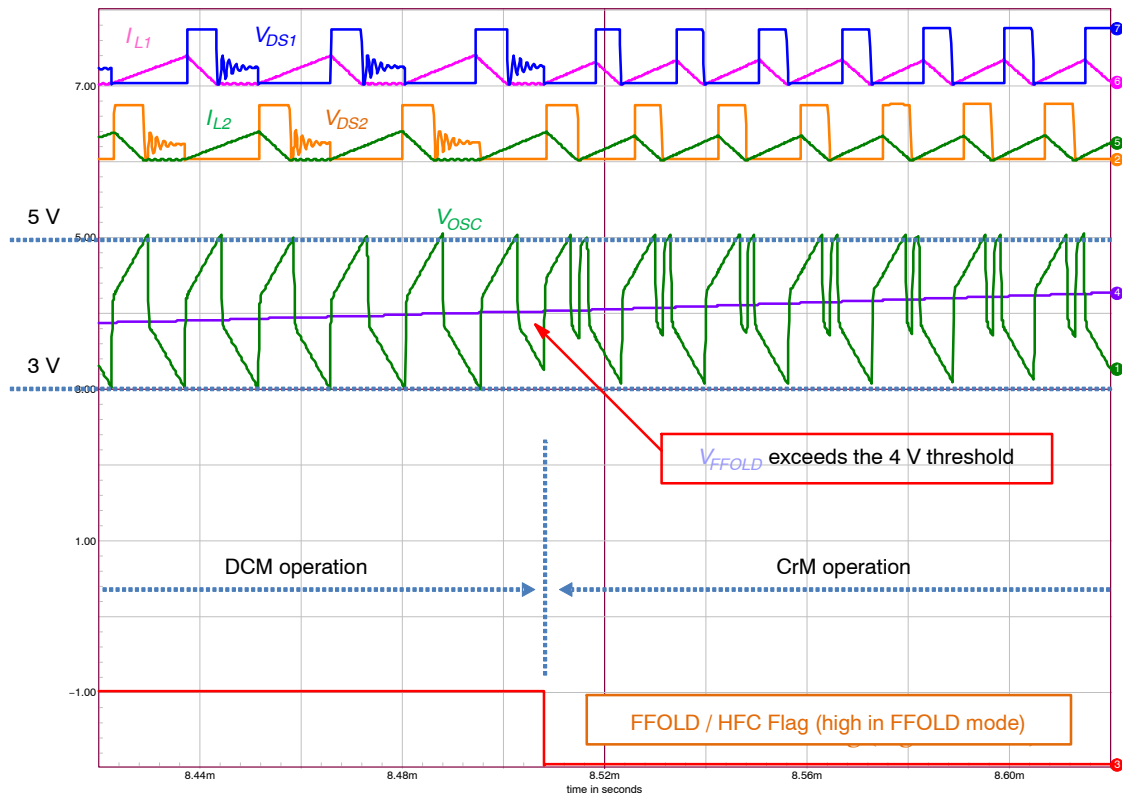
$I_{L1}$ $V_{DS1}$

7.00

$I_{L2}$ $V_{DS2}$

5 V

5.00

$V_{OSC}$

3 V

3.00

$V_{FFOLD}$ exceeds the 4 V threshold

1.00

DCM operation

CrM operation

-1.00

FFOLD / HFC Flag (high in FFOLD mode)

7 6 5 2 4 1 3

8.44m 8.48m 8.52m 8.56m 8.60m

time in seconds